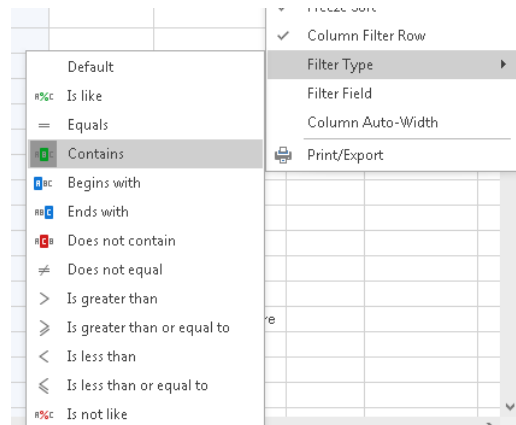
Freeze Sort
Column Filter Row
Filter Type
Filter Field
Column Auto-Width
Print/Export

Default
A%C Is like
= Equals
Contains
ABC Begins with
ABC Ends with
ACB Does not contain
≠ Does not equal
> Is greater than
≥ Is greater than or equal to
< Is less than
≤ Is less than or equal to
A%C Is not like

re